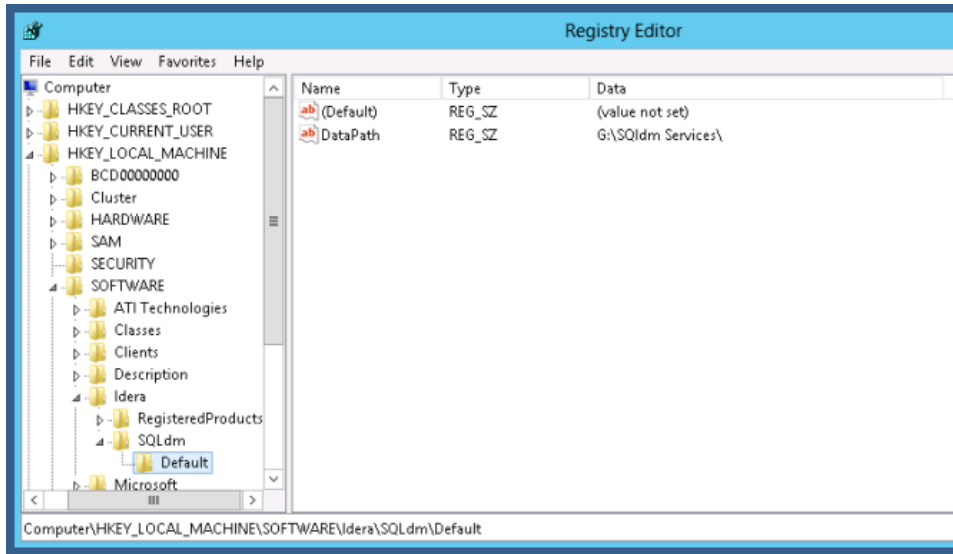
Registry Editor

File Edit View Favorites Help

Computer
HKEY_CLASSES_ROOT
HKEY_CURRENT_USER
HKEY_LOCAL_MACHINE
BCD00000000
Cluster
HARDWARE
SAM
SECURITY
SOFTWARE
ATI Technologies
Classes
Clients
Description
Idera
RegisteredProducts
SQLdm
Default
Microsoft

| Name | Type | Data |
|---|---|---|
| (Default) | REG_SZ | (value not set) |
| DataPath | REG_SZ | G:\SQldm Services\ |

Computer\HKEY_LOCAL_MACHINE\SOFTWARE\Idera\SQLdm\Default